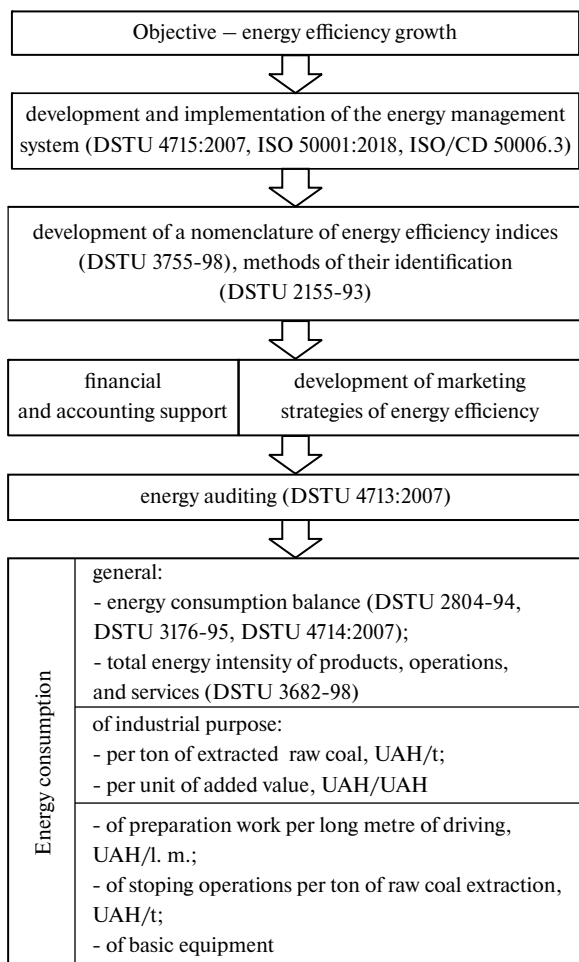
Objective – energy efficiency growth

development and implementation of the energy management system (DSTU 4715:2007, ISO 50001:2018, ISO/CD 50006.3)

development of a nomenclature of energy efficiency indices (DSTU 3755-98), methods of their identification (DSTU 2155-93)

financial and accounting support

development of marketing strategies of energy efficiency

energy auditing (DSTU 4713:2007)

Energy consumption

general:
- energy consumption balance (DSTU 2804-94, DSTU 3176-95, DSTU 4714:2007);
- total energy intensity of products, operations, and services (DSTU 3682-98)

of industrial purpose:
- per ton of extracted raw coal, UAH/t;
- per unit of added value, UAH/UAH

- of preparation work per long metre of driving, UAH/l. m.;
- of stoping operations per ton of raw coal extraction, UAH/t;
- of basic equipment